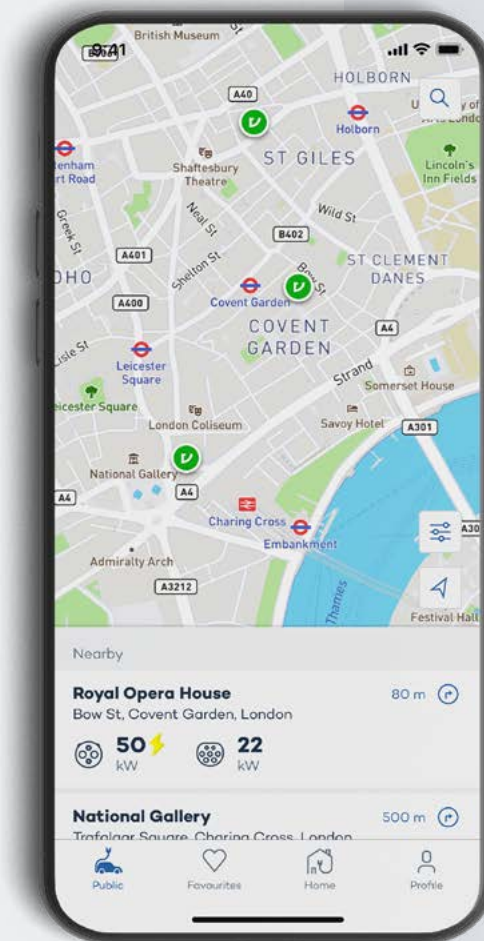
9:41
British Museum
B521
A40
HOLBORN
Holborn
U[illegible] y of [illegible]
ST GILES
Shaftesbury Theatre
Lincoln's Inn Fields
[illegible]tenham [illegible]rt Road
Greek St
Neal St
Wild St
B402
A401
Shelton St
Bow St
ST CLEMENT DANES
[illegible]OHO
A400
Covent Garden
COVENT GARDEN
A4
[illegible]isle St
Leicester Square
Strand
Somerset House
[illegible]icester Square
London Coliseum
Savoy Hotel
A301
National Gallery
A4
A4
Charing Cross
Embankment
A30
Admiralty Arch
A3212
Thames
Festival Hall
Nearby
Royal Opera House
80 m
Bow St, Covent Garden, London
50
kW
22
kW
National Gallery
500 m
Trafalgar Square, Charing Cross, London
Public
Favourites
Home
Profile